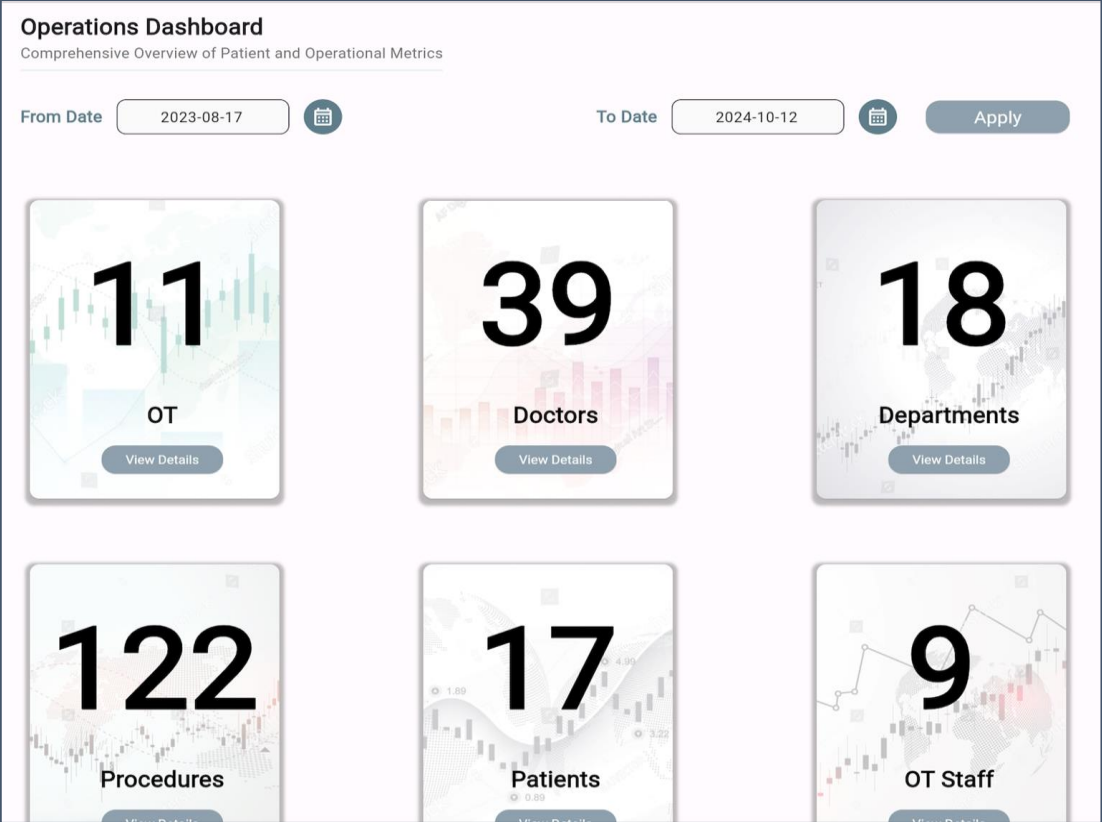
Operations Dashboard
Comprehensive Overview of Patient and Operational Metrics

From Date 2023-08-17

To Date 2024-10-12

Apply

11
OT
View Details

39
Doctors
View Details

18
Departments
View Details

122
Procedures
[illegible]

17
Patients
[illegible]

9
OT Staff
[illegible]